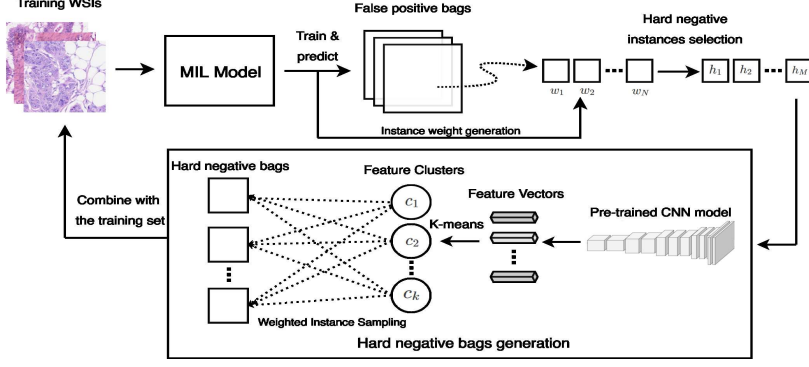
Training WSIs

MIL Model

Train & predict

False positive bags

Hard negative instances selection

$w_1$ $w_2$ $w_N$

$h_1$ $h_2$ $h_M$

Instance weight generation

Hard negative bags

Feature Clusters

Feature Vectors

Combine with the training set

$c_1$

K-means

$c_2$

$c_k$

Pre-trained CNN model

Weighted Instance Sampling

Hard negative bags generation